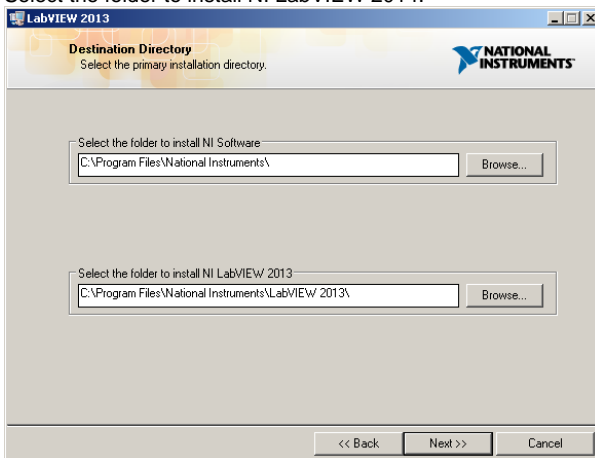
Select the folder to install NI LabVIEW 2014.

LabVIEW 2013

Destination Directory
Select the primary installation directory.

NATIONAL INSTRUMENTS

Select the folder to install NI Software
C:\Program Files\National Instruments\
Browse...

Select the folder to install NI LabVIEW 2013
C:\Program Files\National Instruments\LabVIEW 2013\
Browse...

<< Back
Next >>
Cancel